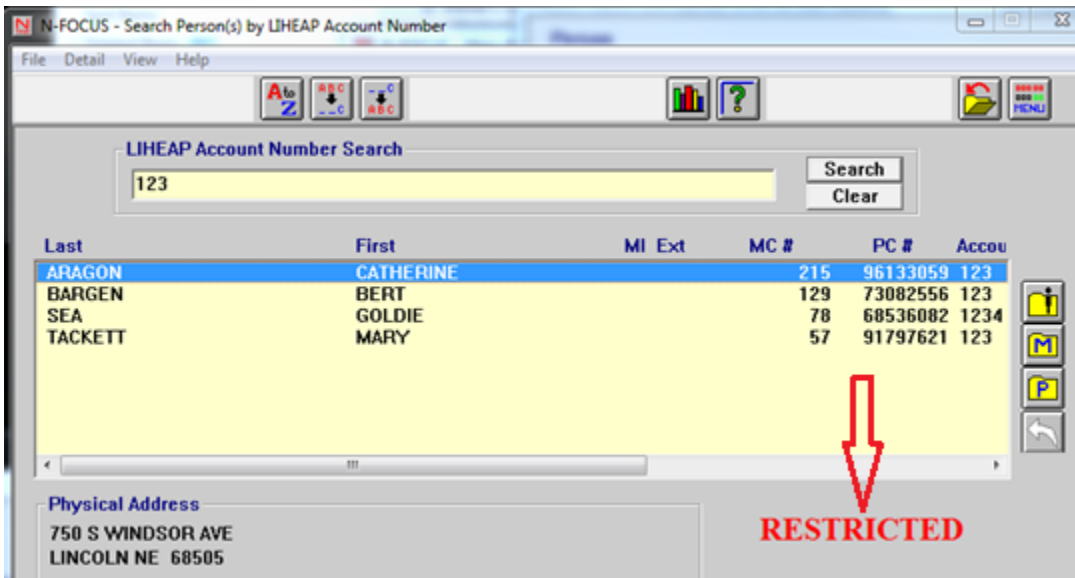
N-FOCUS - Search Person(s) by LIHEAP Account Number

File Detail View Help

MENU

LIHEAP Account Number Search

123

Search

Clear

| Last | First | MI | Ext | MC # | PC # | Accou |
|---|---|---|---|---|---|---|
| ARAGON | CATHERINE | | | 215 | 96133059 | 123 |
| BARGEN | BERT | | | 129 | 73082556 | 123 |
| SEA | GOLDIE | | | 78 | 68536082 | 1234 |
| TACKETT | MARY | | | 57 | 91797621 | 123 |

Physical Address

750 S WINDSOR AVE

LINCOLN NE 68505

RESTRICTED